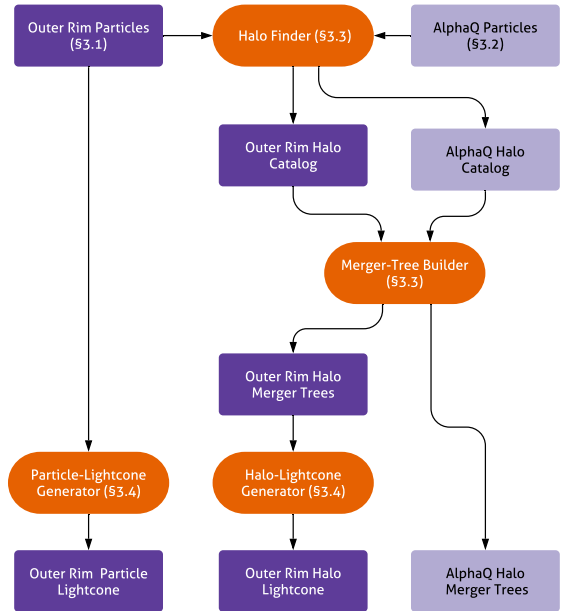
Outer Rim Particles (§3.1)

Halo Finder (§3.3)

AlphaQ Particles (§3.2)

Outer Rim Halo Catalog

AlphaQ Halo Catalog

Merger-Tree Builder (§3.3)

Outer Rim Halo Merger Trees

Particle-Lightcone Generator (§3.4)

Halo-Lightcone Generator (§3.4)

Outer Rim Particle Lightcone

Outer Rim Halo Lightcone

AlphaQ Halo Merger Trees